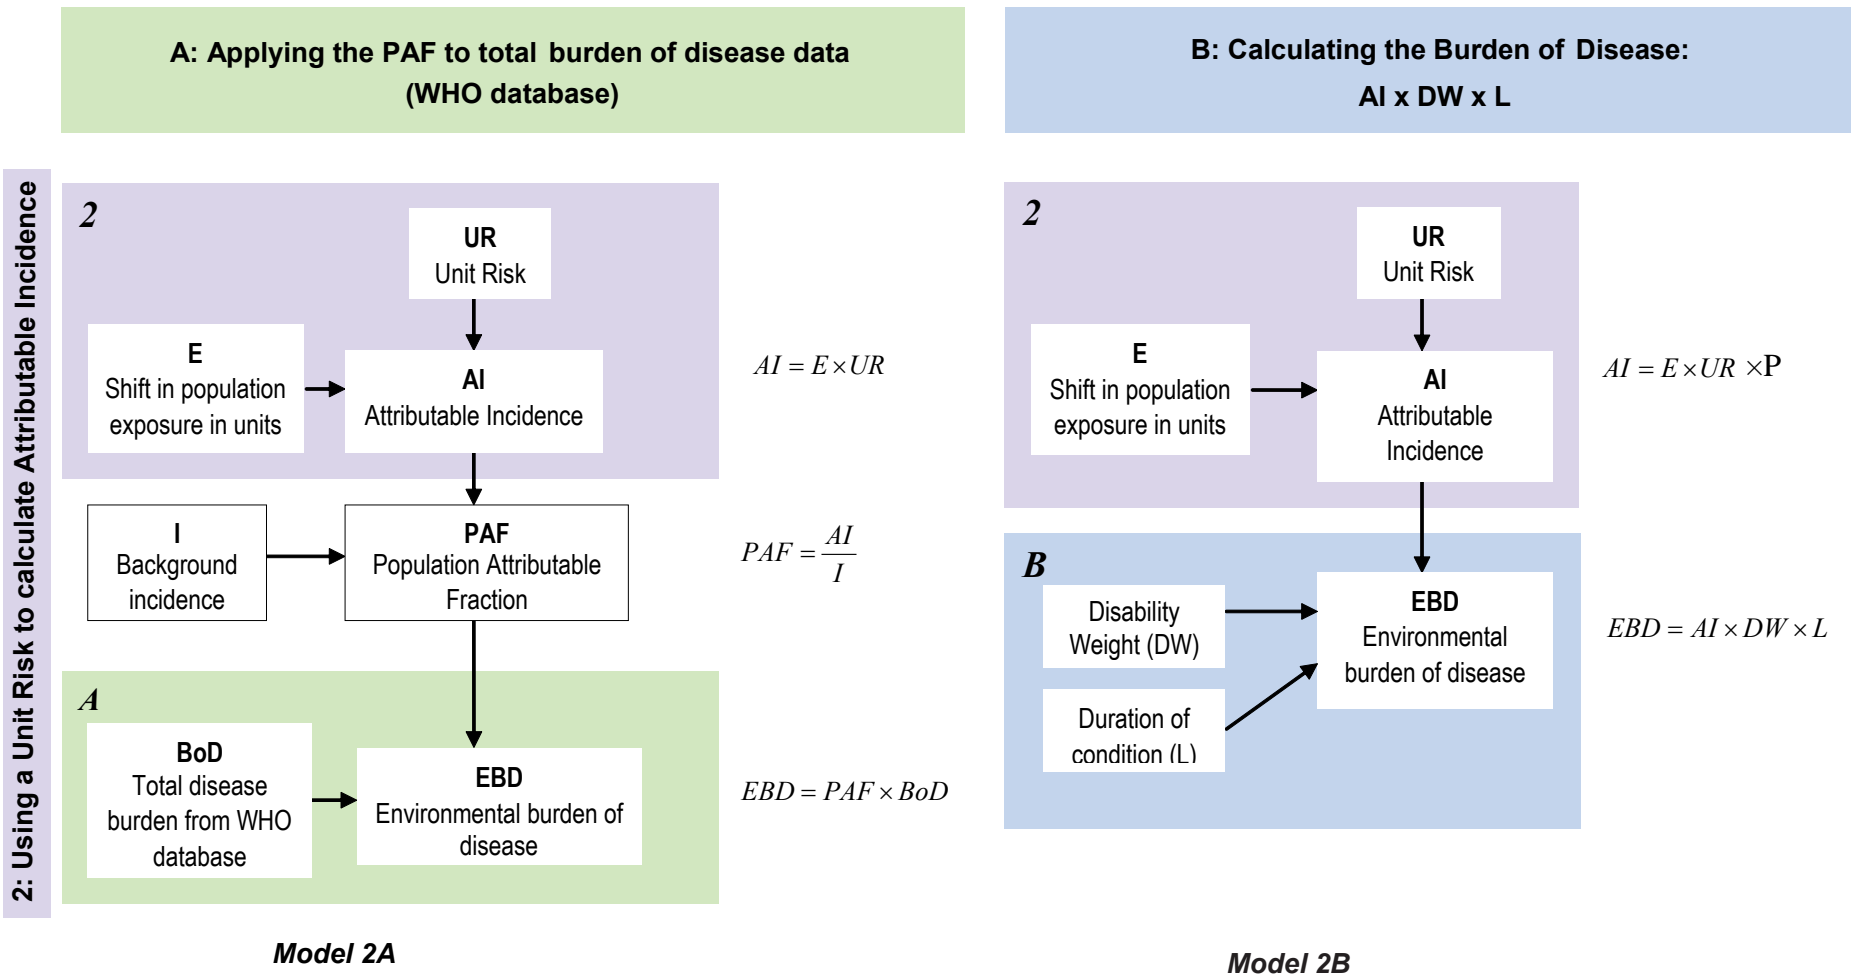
A: Applying the PAF to total burden of disease data (WHO database)

2: Using a Unit Risk to calculate Attributable Incidence

2

UR
Unit Risk

E
Shift in population exposure in units

AI
Attributable Incidence

$AI = E \times UR$

I
Background incidence

PAF
Population Attributable Fraction

$PAF = \frac{AI}{I}$

A

BoD
Total disease burden from WHO database

EBD
Environmental burden of disease

$EBD = PAF \times BoD$

Model 2A

B: Calculating the Burden of Disease:
AI x DW x L

2

UR
Unit Risk

E
Shift in population exposure in units

AI
Attributable Incidence

$AI = E \times UR \times P$

B

Disability Weight (DW)

Duration of condition (L)

EBD
Environmental burden of disease

$EBD = AI \times DW \times L$

Model 2B